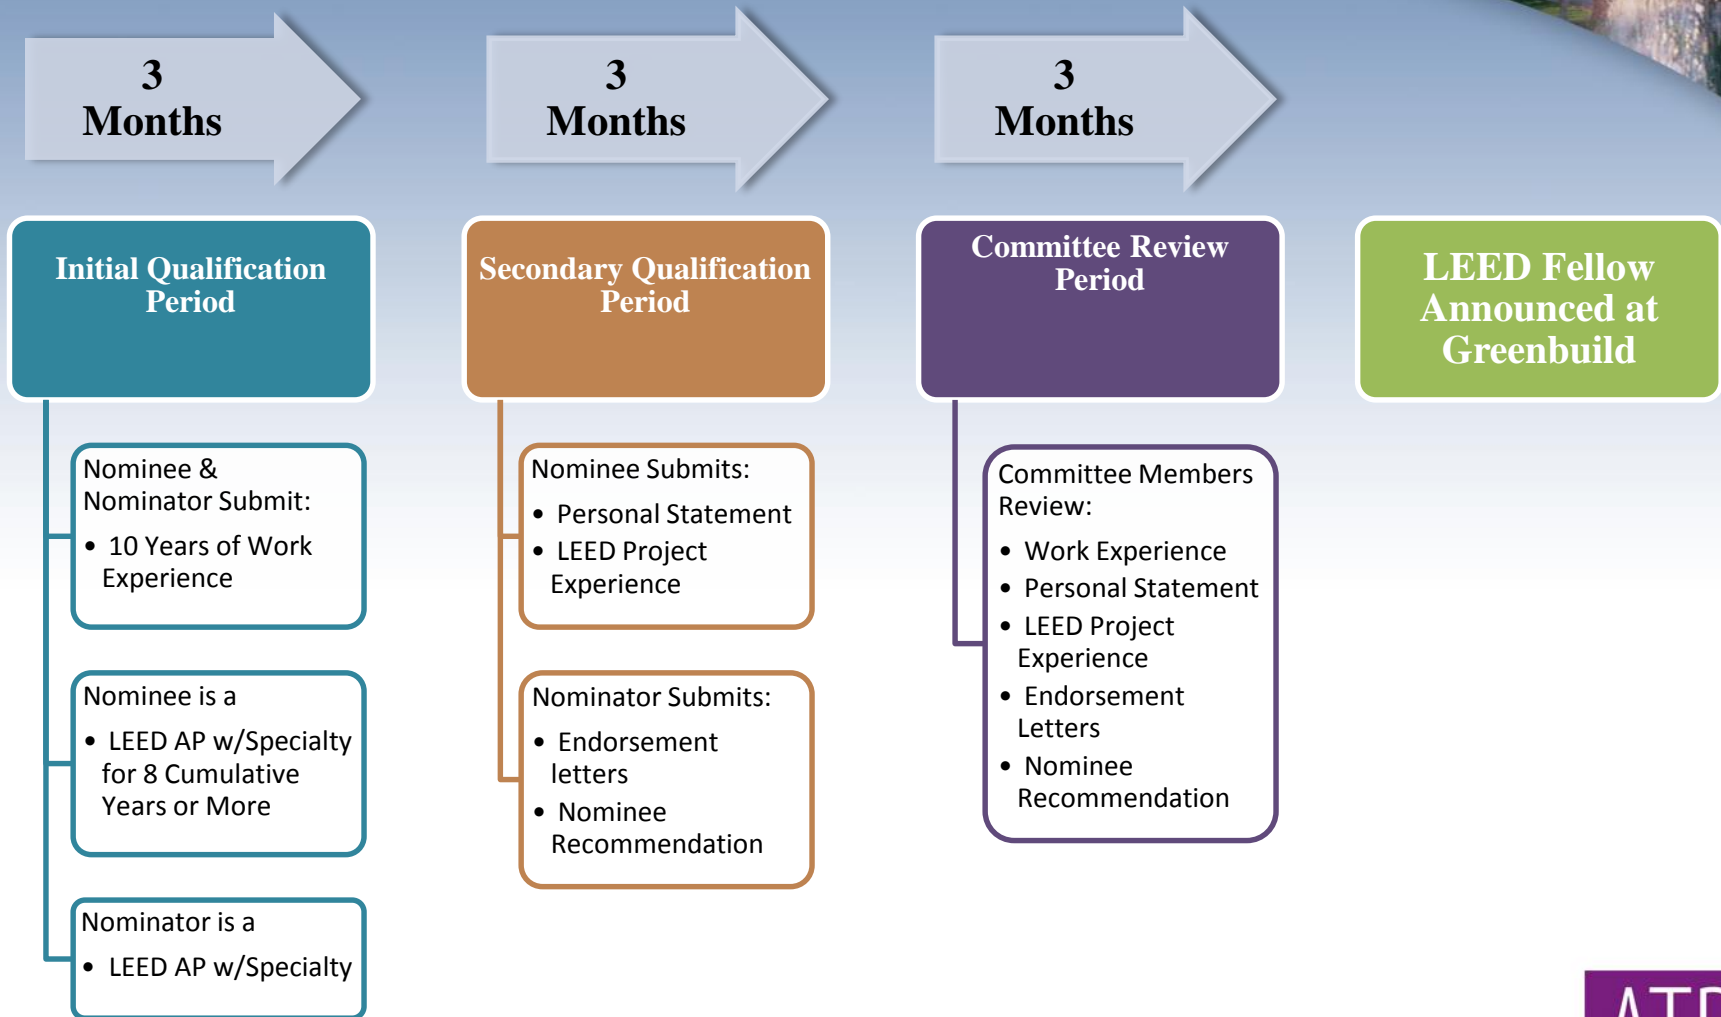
3 Months

3 Months

3 Months

Initial Qualification Period

Nominee & Nominator Submit:

- 10 Years of Work Experience

Nominee is a

- LEED AP w/Specialty for 8 Cumulative Years or More

Nominator is a

- LEED AP w/Specialty

Secondary Qualification Period

Nominee Submits:

- Personal Statement
- LEED Project Experience

Nominator Submits:

- Endorsement letters
- Nominee Recommendation

Committee Review Period

Committee Members Review:

- Work Experience
- Personal Statement
- LEED Project Experience
- Endorsement Letters
- Nominee Recommendation

LEED Fellow Announced at Greenbuild

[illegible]